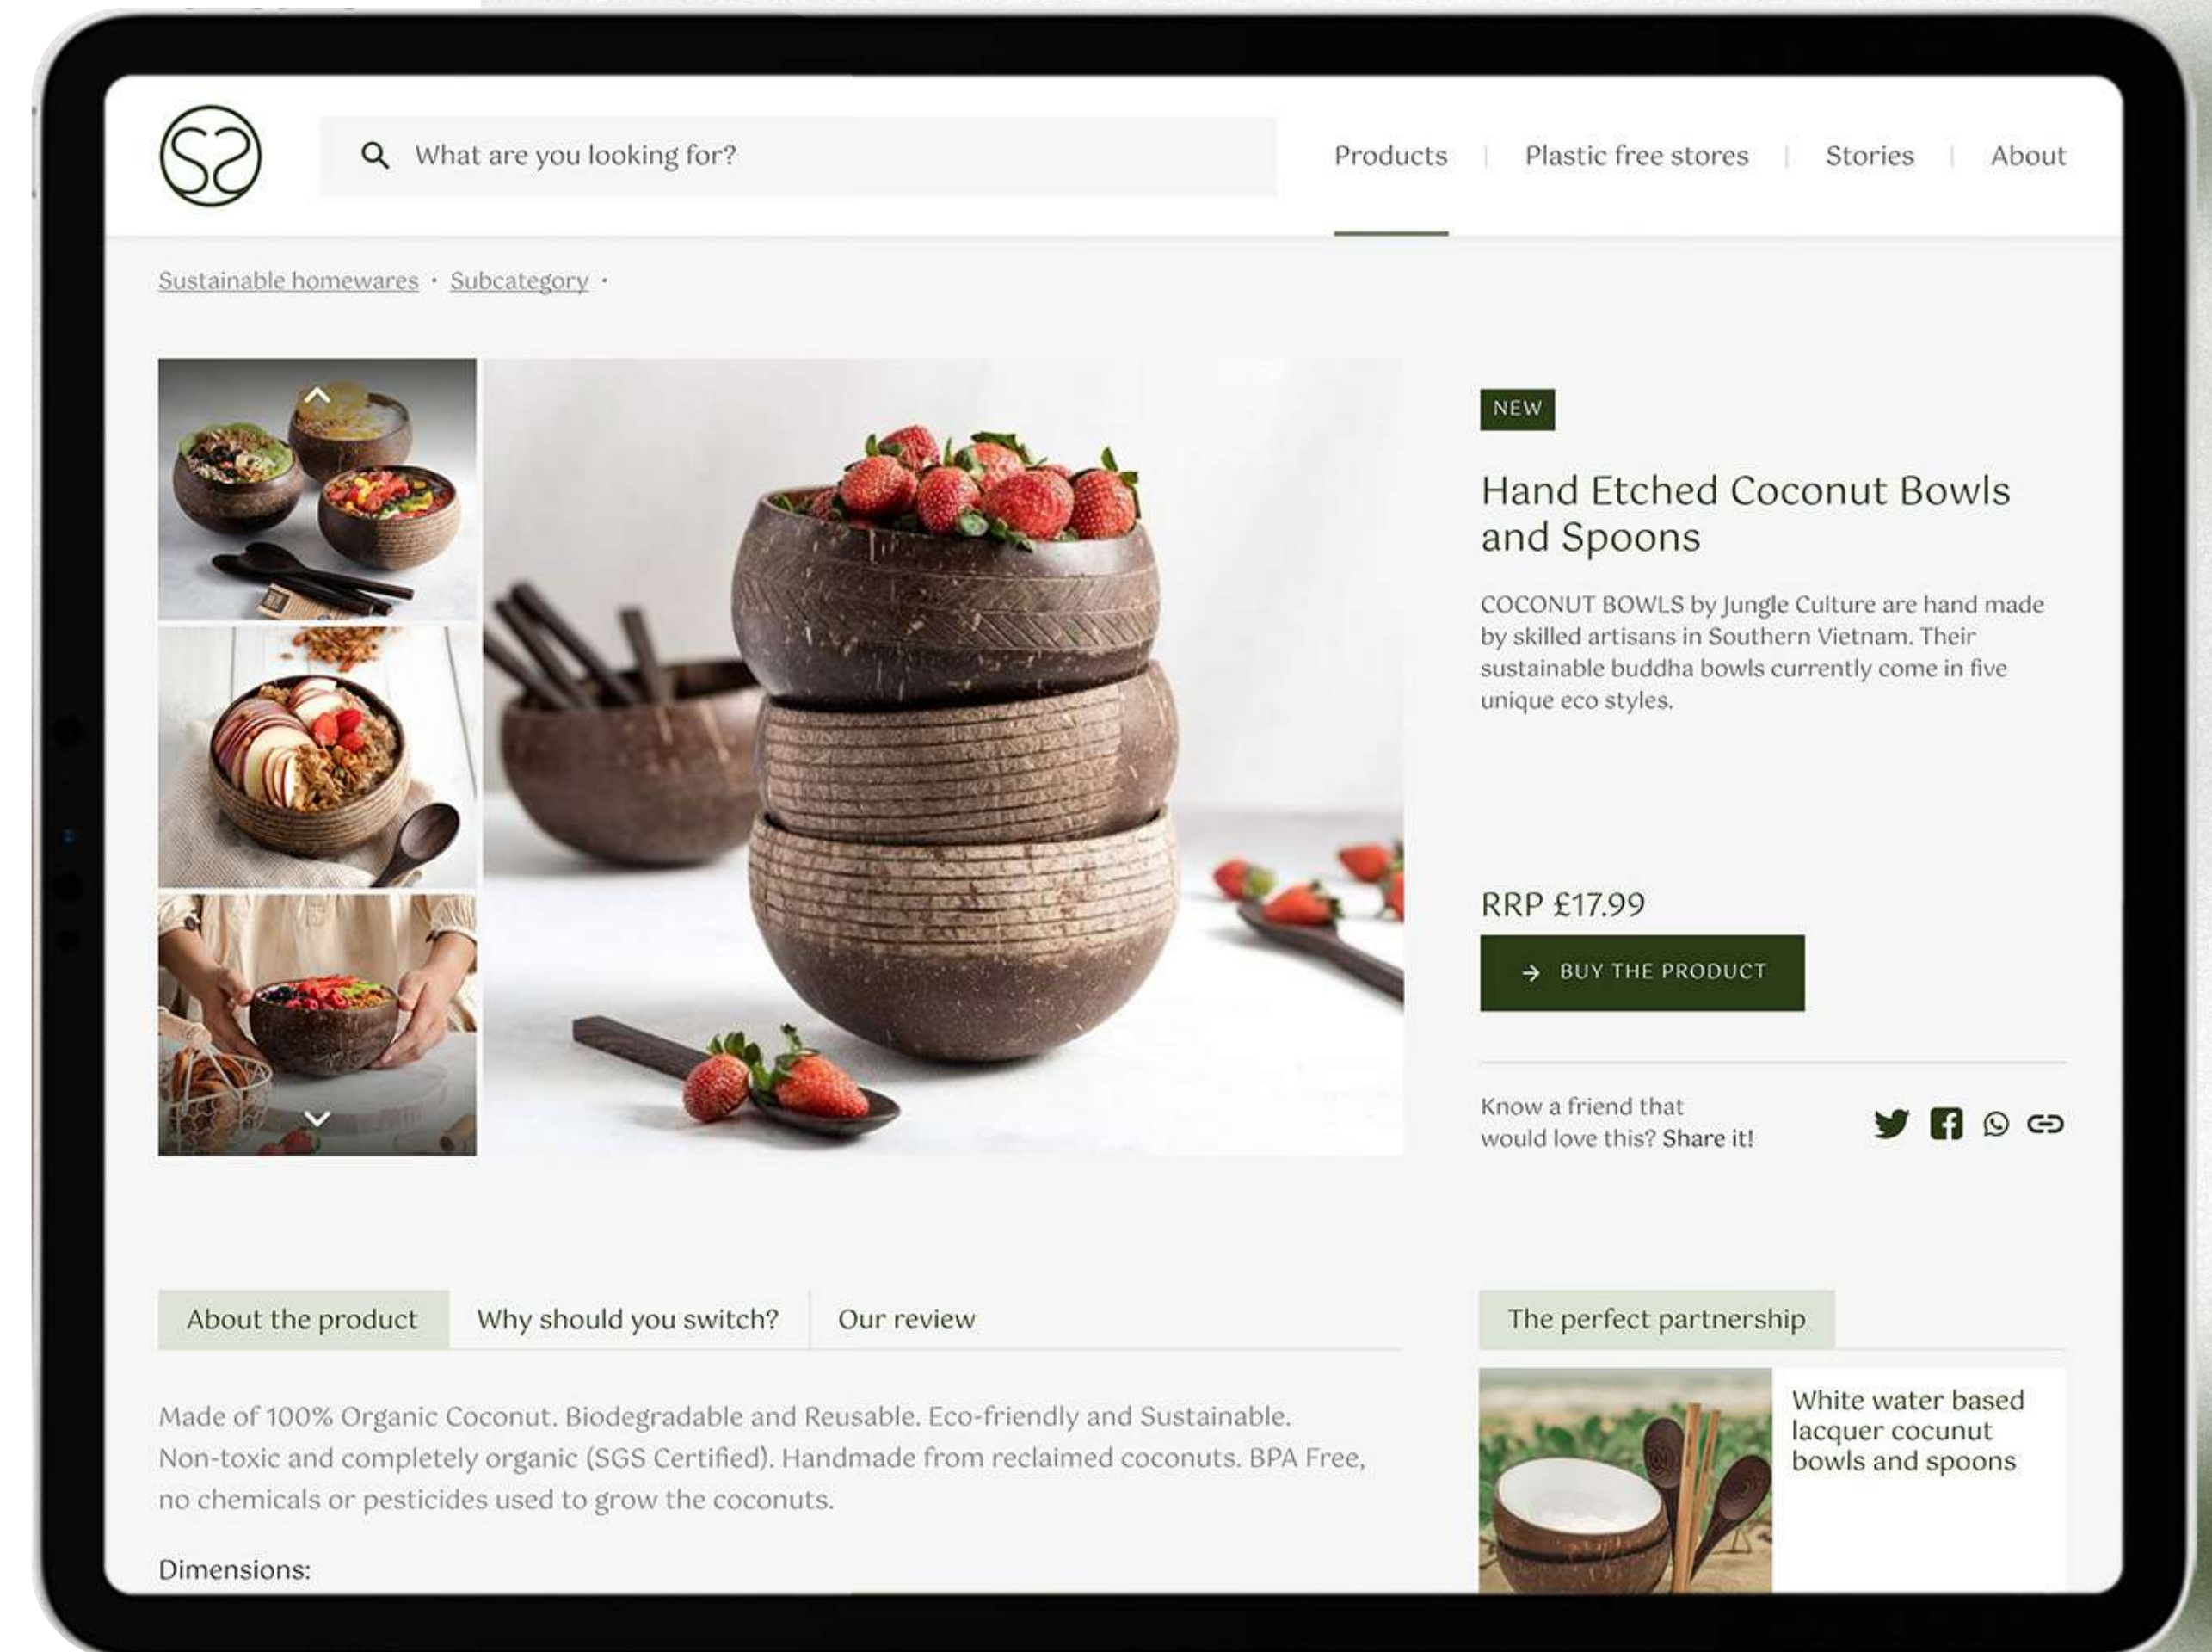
What are you looking for?

Products | Plastic free stores | Stories | About

Sustainable homewares · Subcategory ·

NEW

Hand Etched Coconut Bowls and Spoons

COCONUT BOWLS by Jungle Culture are hand made by skilled artisans in Southern Vietnam. Their sustainable buddha bowls currently come in five unique eco styles.

RRP £17.99

BUY THE PRODUCT

Know a friend that would love this? Share it!

About the product | Why should you switch? | Our review

Made of 100% Organic Coconut. Biodegradable and Reusable. Eco-friendly and Sustainable. Non-toxic and completely organic (SGS Certified). Handmade from reclaimed coconuts. BPA Free, no chemicals or pesticides used to grow the coconuts.

Dimensions:

The perfect partnership

White water based lacquer cocunut bowls and spoons